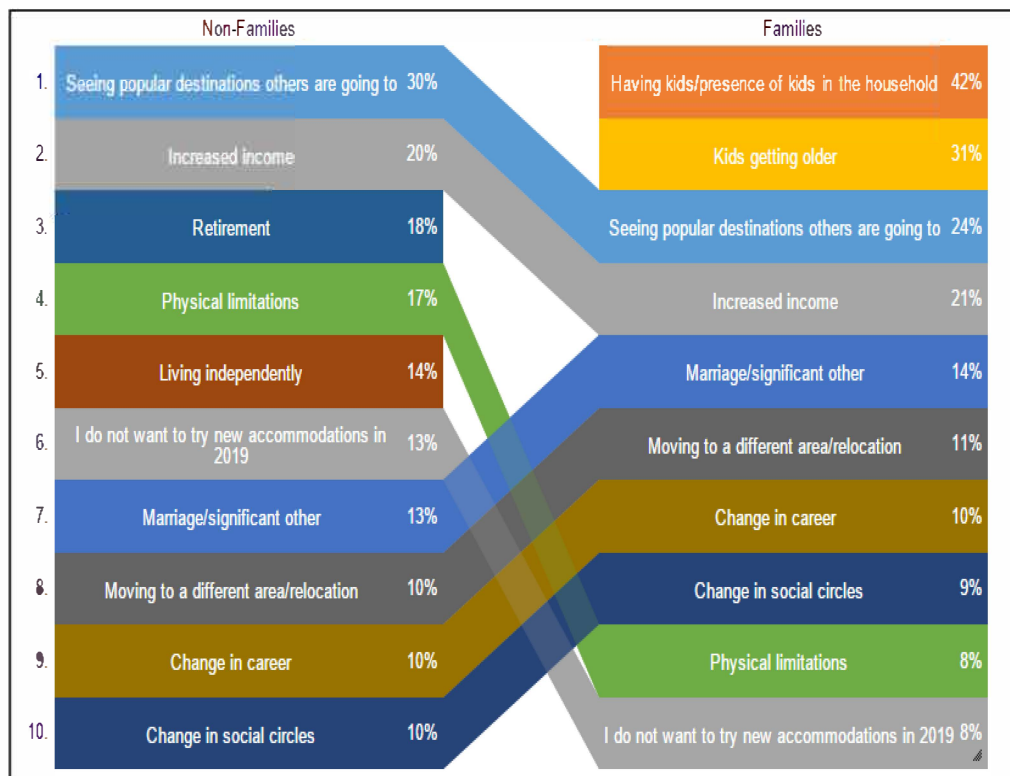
| | Non-Families | | Families | |
|---|---|---|---|---|
| 1. | Seeing popular destinations others are going to | 30% | Having kids/presence of kids in the household | 42% |
| 2. | Increased income | 20% | Kids getting older | 31% |
| 3. | Retirement | 18% | Seeing popular destinations others are going to | 24% |
| 4. | Physical limitations | 17% | Increased income | 21% |
| 5. | Living independently | 14% | Marriage/significant other | 14% |
| 6. | I do not want to try new accommodations in 2019 | 13% | Moving to a different area/relocation | 11% |
| 7. | Marriage/significant other | 13% | Change in career | 10% |
| 8. | Moving to a different area/relocation | 10% | Change in social circles | 9% |
| 9. | Change in career | 10% | Physical limitations | 8% |
| 10. | Change in social circles | 10% | I do not want to try new accommodations in 2019 | 8% |